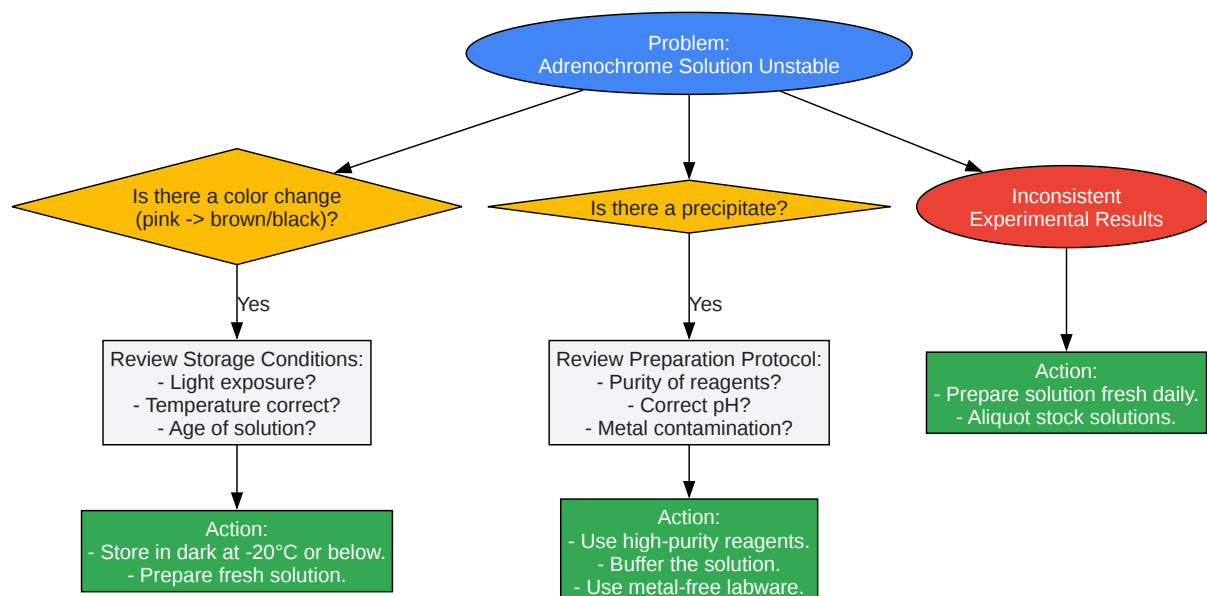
Problem:
Adrenochrome Solution Unstable

Is there a color change
(pink -> brown/black)?

Is there a precipitate?

Inconsistent
Experimental Results

Yes

Yes

Review Storage Conditions:
- Light exposure?
- Temperature correct?
- Age of solution?

Review Preparation Protocol:
- Purity of reagents?
- Correct pH?
- Metal contamination?

Action:
- Prepare solution fresh daily.
- Aliquot stock solutions.

Action:
- Store in dark at -20°C or below.
- Prepare fresh solution.

Action:
- Use high-purity reagents.
- Buffer the solution.
- Use metal-free labware.